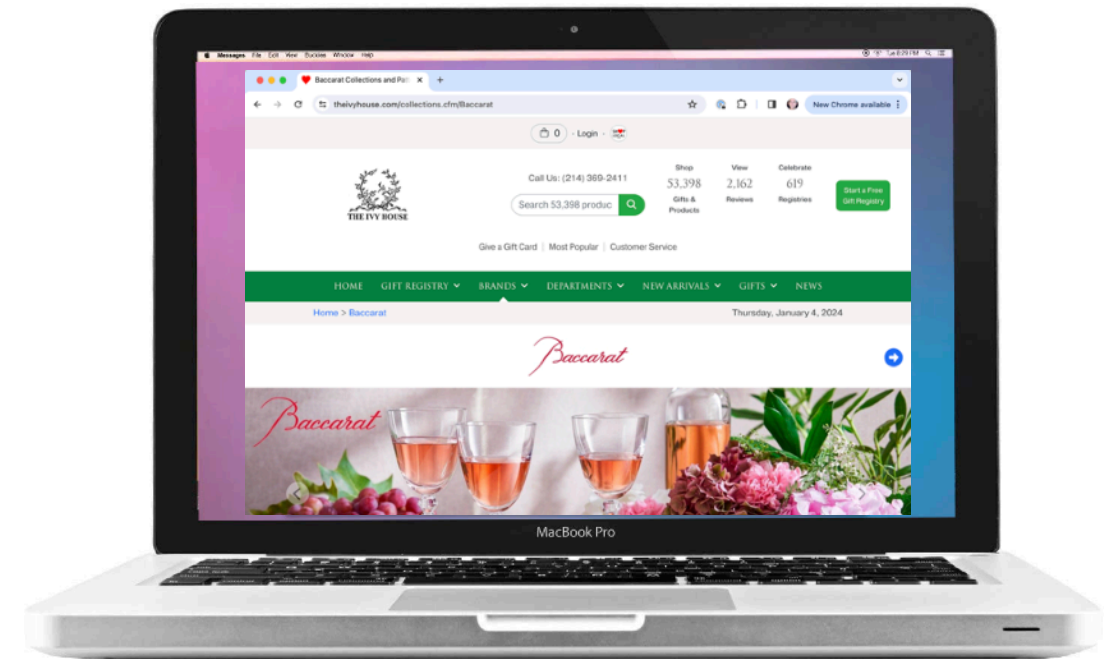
Messages File Edit View Buddies Window Help

Baccarat Collections and Pat

theivyhouse.com/collections.cfm/Baccarat

New Chrome available

0 · Login ·

THE IVY HOUSE

Call Us: (214) 369-2411

Search 53,398 produc

Shop 53,398 Gifts & Products

View 2,162 Reviews

Celebrate 619 Registries

Start a Free Gift Registry

Give a Gift Card | Most Popular | Customer Service

HOME GIFT REGISTRY BRANDS DEPARTMENTS NEW ARRIVALS GIFTS NEWS

Home > Baccarat

Thursday, January 4, 2024

Baccarat

Baccarat

MacBook Pro